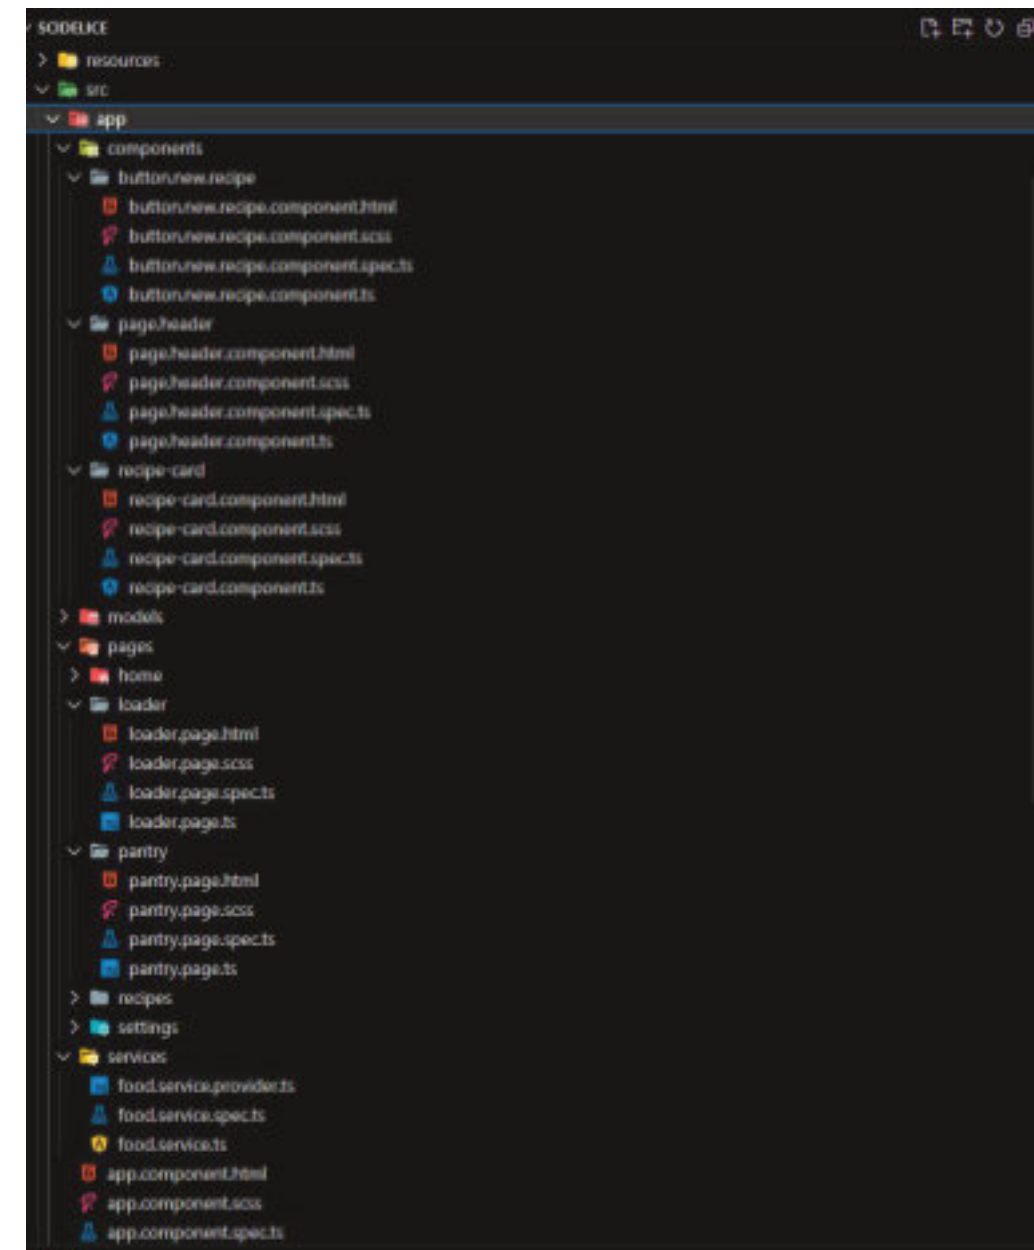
SODELICE
resources
src
app
components
button.new.recipe
button.new.recipe.component.html
button.new.recipe.component.scss
button.new.recipe.component.spec.ts
button.new.recipe.component.ts
page.header
page.header.component.html
page.header.component.scss
page.header.component.spec.ts
page.header.component.ts
recipe-card
recipe-card.component.html
recipe-card.component.scss
recipe-card.component.spec.ts
recipe-card.component.ts
models
pages
home
loader
loader.page.html
loader.page.scss
loader.page.spec.ts
loader.page.ts
pantry
pantry.page.html
pantry.page.scss
pantry.page.spec.ts
pantry.page.ts
recipes
settings
services
food.service.provider.ts
food.service.spec.ts
food.service.ts
app.component.html
app.component.scss
app.component.spec.ts